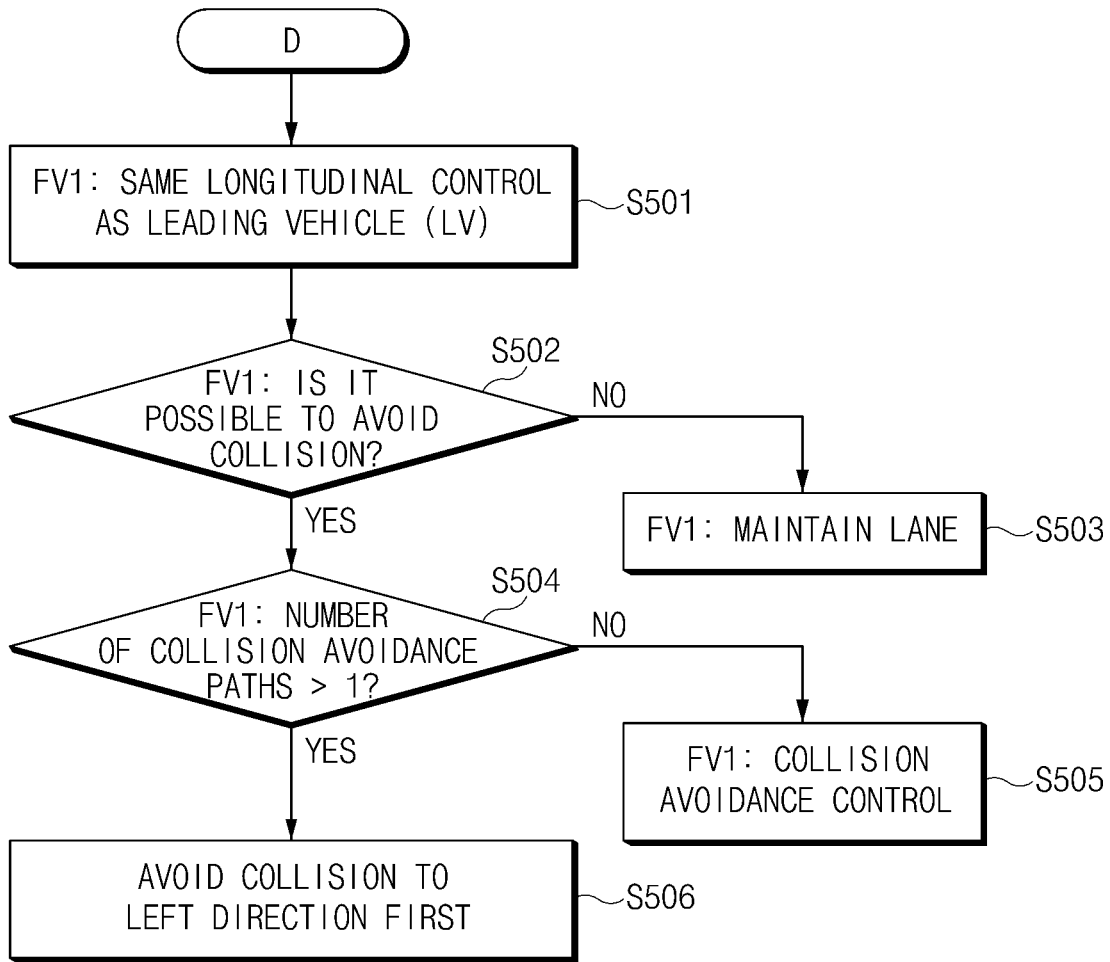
D

FV1: SAME LONGITUDINAL CONTROL AS LEADING VEHICLE (LV)

S501

S502

FV1: IS IT POSSIBLE TO AVOID COLLISION?

NO

FV1: MAINTAIN LANE

S503

YES

S504

FV1: NUMBER OF COLLISION AVOIDANCE PATHS > 1?

NO

FV1: COLLISION AVOIDANCE CONTROL

S505

YES

AVOID COLLISION TO LEFT DIRECTION FIRST

S506